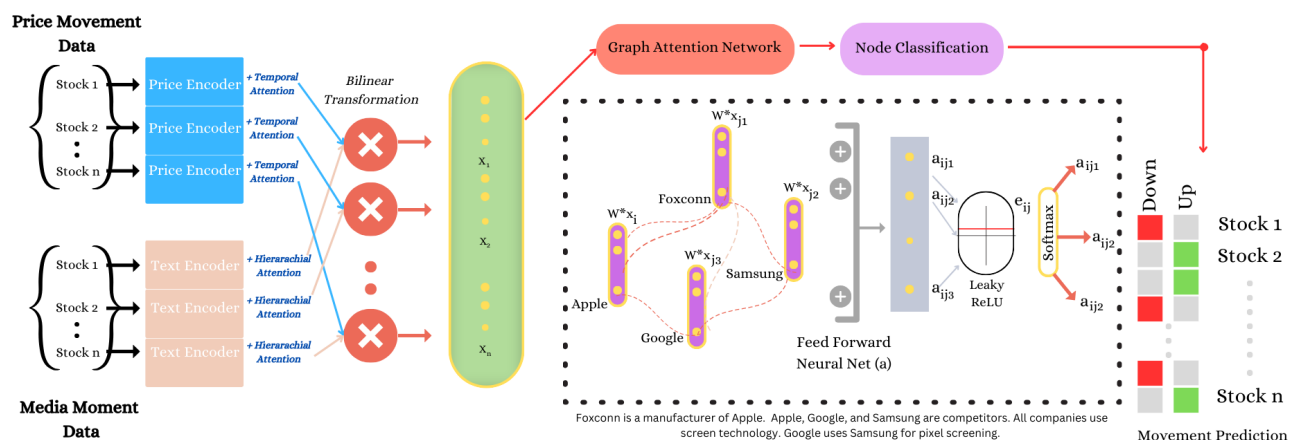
Price Movement Data

Stock 1
Stock 2
Stock n

Price Encoder
Price Encoder
Price Encoder

+ Temporal Attention
+ Temporal Attention
+ Temporal Attention

Bilinear Transformation

Stock 1
Stock 2
Stock n

Text Encoder
Text Encoder
Text Encoder

+ Hierarachial Attention
+ Hierarachial Attention
+ Hierarachial Attention

Media Moment Data

$x_1$
$x_2$
$x_n$

Graph Attention Network

Node Classification

$W^*x_{j1}$
Foxconn
$W^*x_i$
$W^*x_{j2}$
$W^*x_{j3}$
Samsung
Apple
Google

Feed Forward Neural Net (a)

$a_{ij1}$
$a_{ij2}$
$a_{ij3}$

$e_{ij}$

Leaky ReLU

Softmax

$a_{ij1}$
$a_{ij2}$
$a_{ij2}$

Foxconn is a manufacturer of Apple. Apple, Google, and Samsung are competitors. All companies use screen technology. Google uses Samsung for pixel screening.

Down
Up

Stock 1
Stock 2
Stock n

Movement Prediction